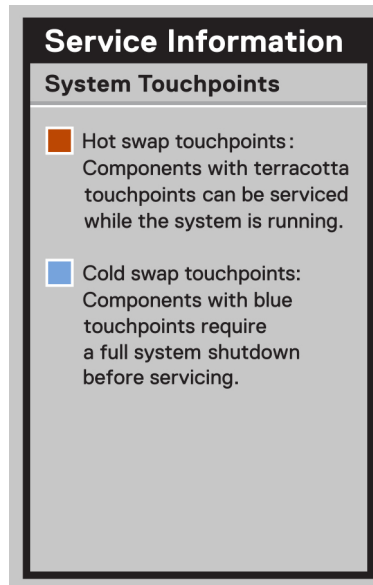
Service Information

System Touchpoints

Hot swap touchpoints: Components with terracotta touchpoints can be serviced while the system is running.

Cold swap touchpoints: Components with blue touchpoints require a full system shutdown before servicing.